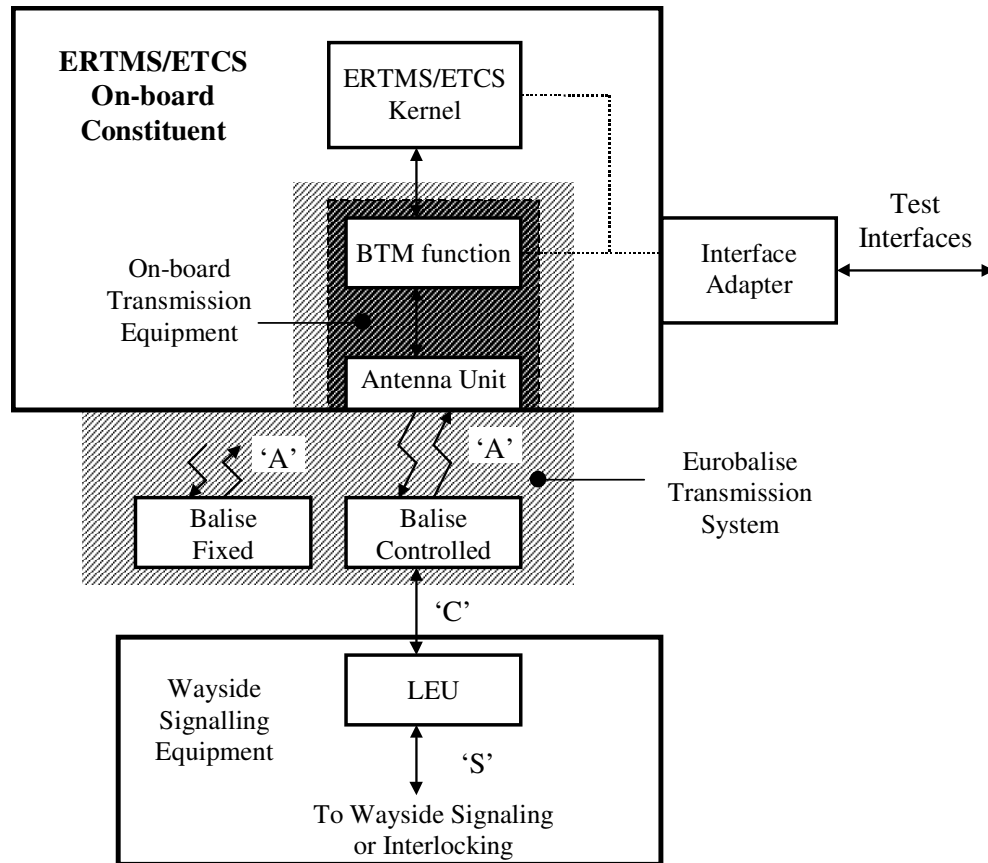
ERTMS/ETCS On-board Constituent

ERTMS/ETCS Kernel

BTM function

On-board Transmission Equipment

Antenna Unit

Test Interfaces

Interface Adapter

'A'

'A'

Eurobalise Transmission System

Balise Fixed

Balise Controlled

'C'

Wayside Signalling Equipment

LEU

'S'

To Wayside Signaling or Interlocking